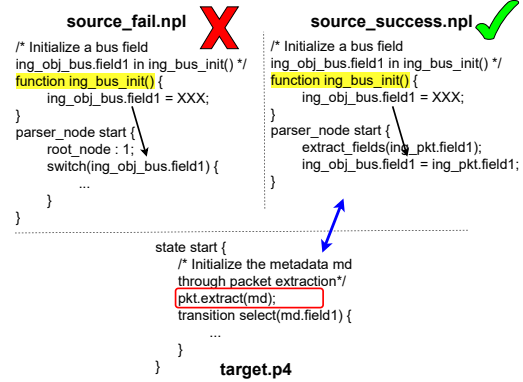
source_fail.npl

/* Initialize a bus field
ing_obj_bus.field1 in ing_bus_init() */
function ing_bus_init() {
ing_obj_bus.field1 = XXX;
}
parser_node start {
root_node : 1;
switch(ing_obj_bus.field1) {
...
}
}

source_success.npl

/* Initialize a bus field
ing_obj_bus.field1 in ing_bus_init() */
function ing_bus_init() {
ing_obj_bus.field1 = XXX;
}
parser_node start {
extract_fields(ing_pkt.field1);
ing_obj_bus.field1 = ing_pkt.field1;
}

state start {
/* Initialize the metadata md
through packet extraction*/
pkt.extract(md);
transition select(md.field1) {
...
}
}

target.p4